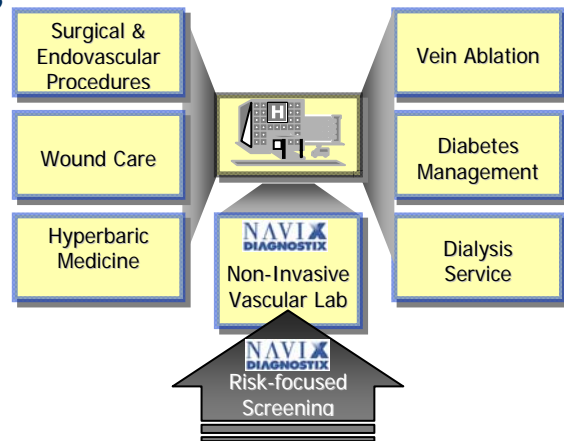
Surgical & Endovascular Procedures

Wound Care

Hyperbaric Medicine

H

Vein Ablation

Diabetes Management

Dialysis Service

NAVIX DIAGNOSTIX

Non-Invasive Vascular Lab

NAVIX DIAGNOSTIX

Risk-focused Screening